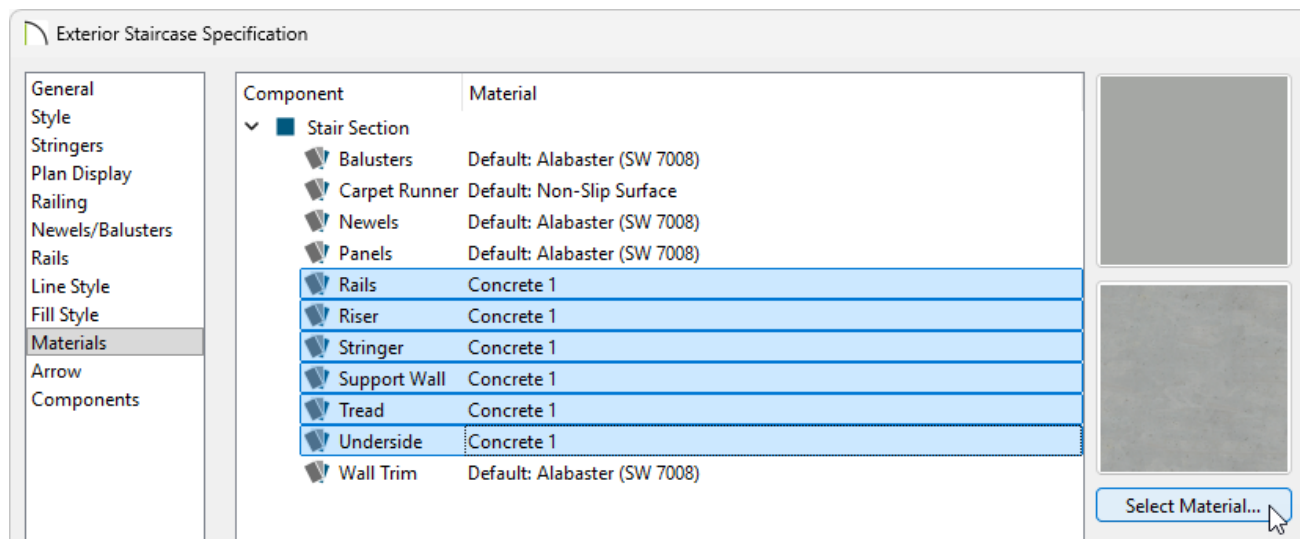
Exterior Staircase Specification

General
Style
Stringers
Plan Display
Railing
Newels/Balusters
Rails
Line Style
Fill Style
Materials
Arrow
Components

| Component | Material |
|---|---|
| Stair Section | |
| Balusters | Default: Alabaster (SW 7008) |
| Carpet Runner | Default: Non-Slip Surface |
| Newels | Default: Alabaster (SW 7008) |
| Panels | Default: Alabaster (SW 7008) |
| Rails | Concrete 1 |
| Riser | Concrete 1 |
| Stringer | Concrete 1 |
| Support Wall | Concrete 1 |
| Tread | Concrete 1 |
| Underside | Concrete 1 |
| Wall Trim | Default: Alabaster (SW 7008) |

Select Material...